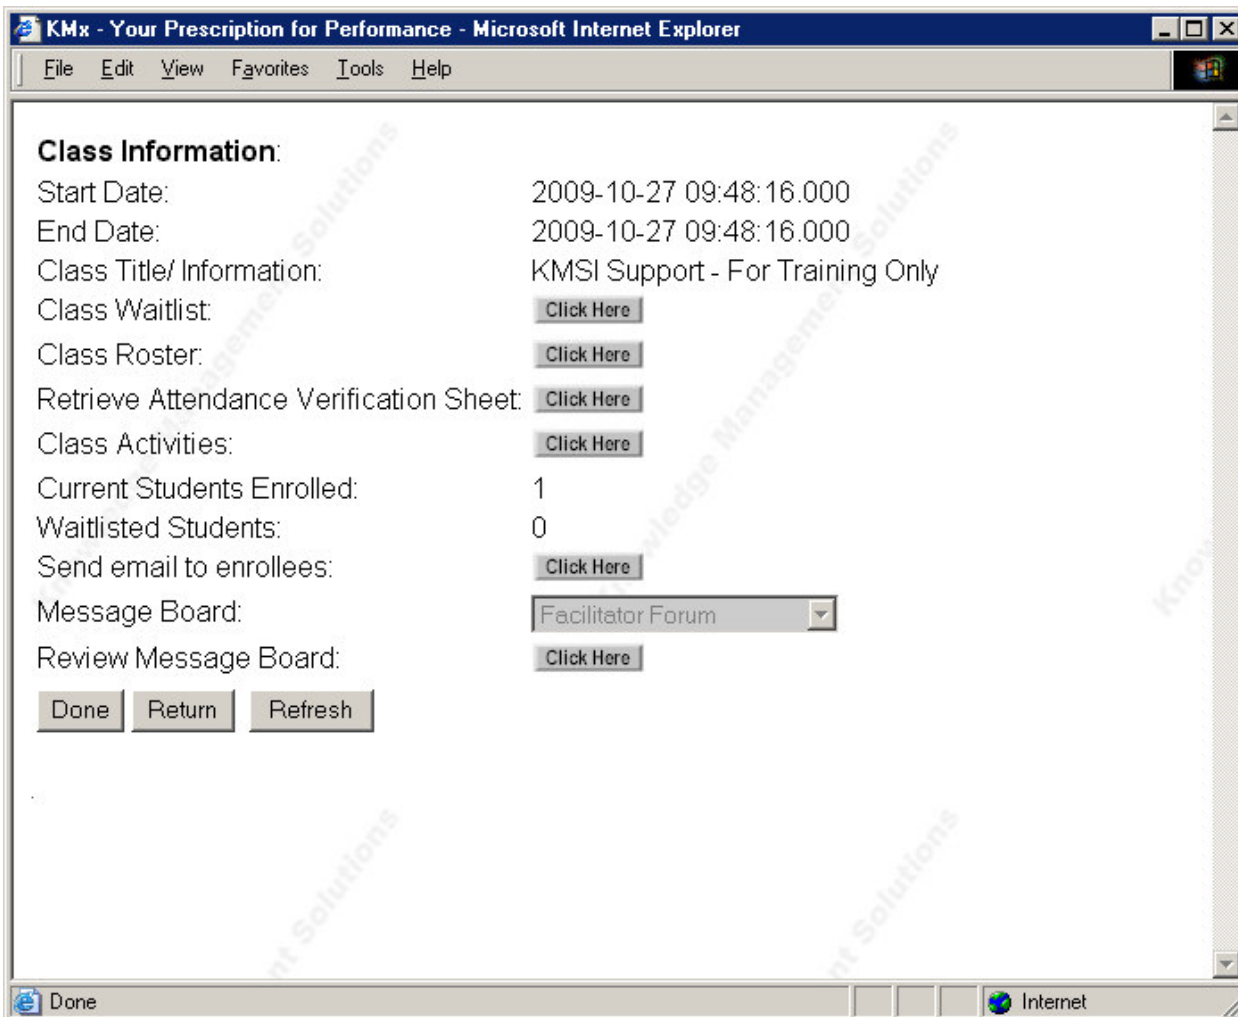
KMx - Your Prescription for Performance - Microsoft Internet Explorer

File Edit View Favorites Tools Help

Class Information:

| | |
|---|---|
| Start Date: | 2009-10-27 09:48:16.000 |
| End Date: | 2009-10-27 09:48:16.000 |
| Class Title/ Information: | KMSI Support - For Training Only |
| Class Waitlist: | Click Here |
| Class Roster: | Click Here |
| Retrieve Attendance Verification Sheet: | Click Here |
| Class Activities: | Click Here |
| Current Students Enrolled: | 1 |
| Waitlisted Students: | 0 |
| Send email to enrollees: | Click Here |
| Message Board: | Facilitator Forum |
| Review Message Board: | Click Here |

Done Return Refresh

Done Internet